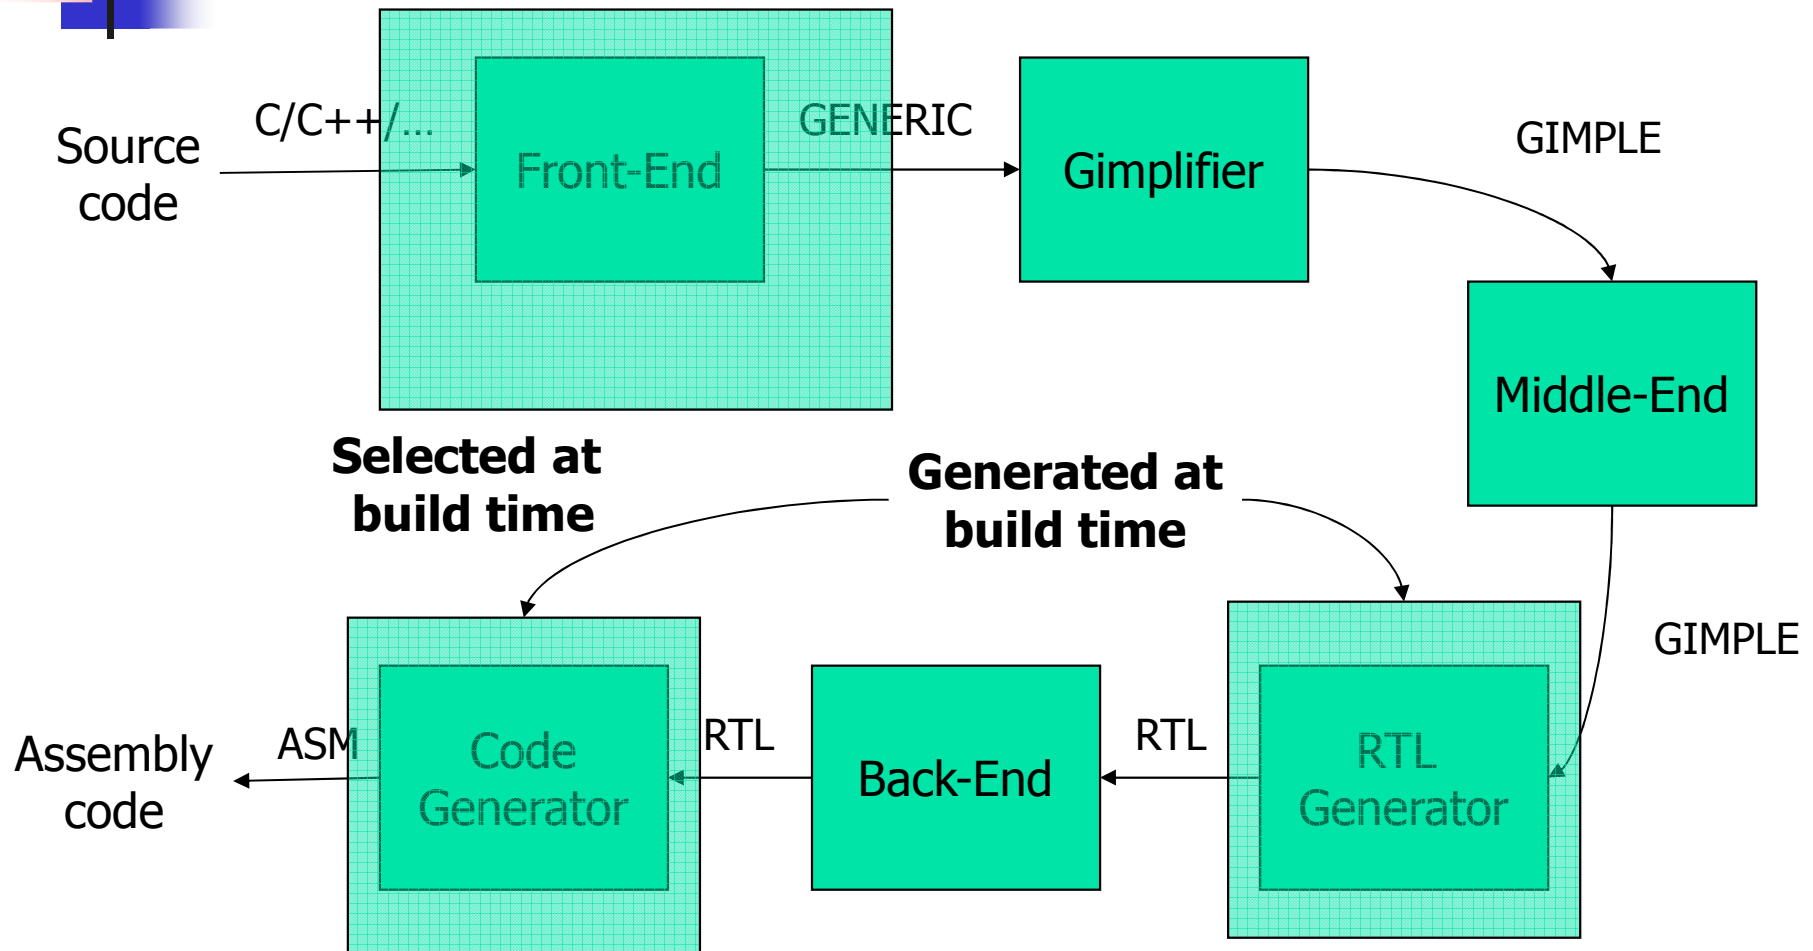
Source code

C/C++/...

Front-End

GENERIC

Gimplifier

GIMPLE

Middle-End

Selected at build time

Generated at build time

GIMPLE

Assembly code

ASM

Code Generator

RTL

Back-End

RTL

RTL Generator